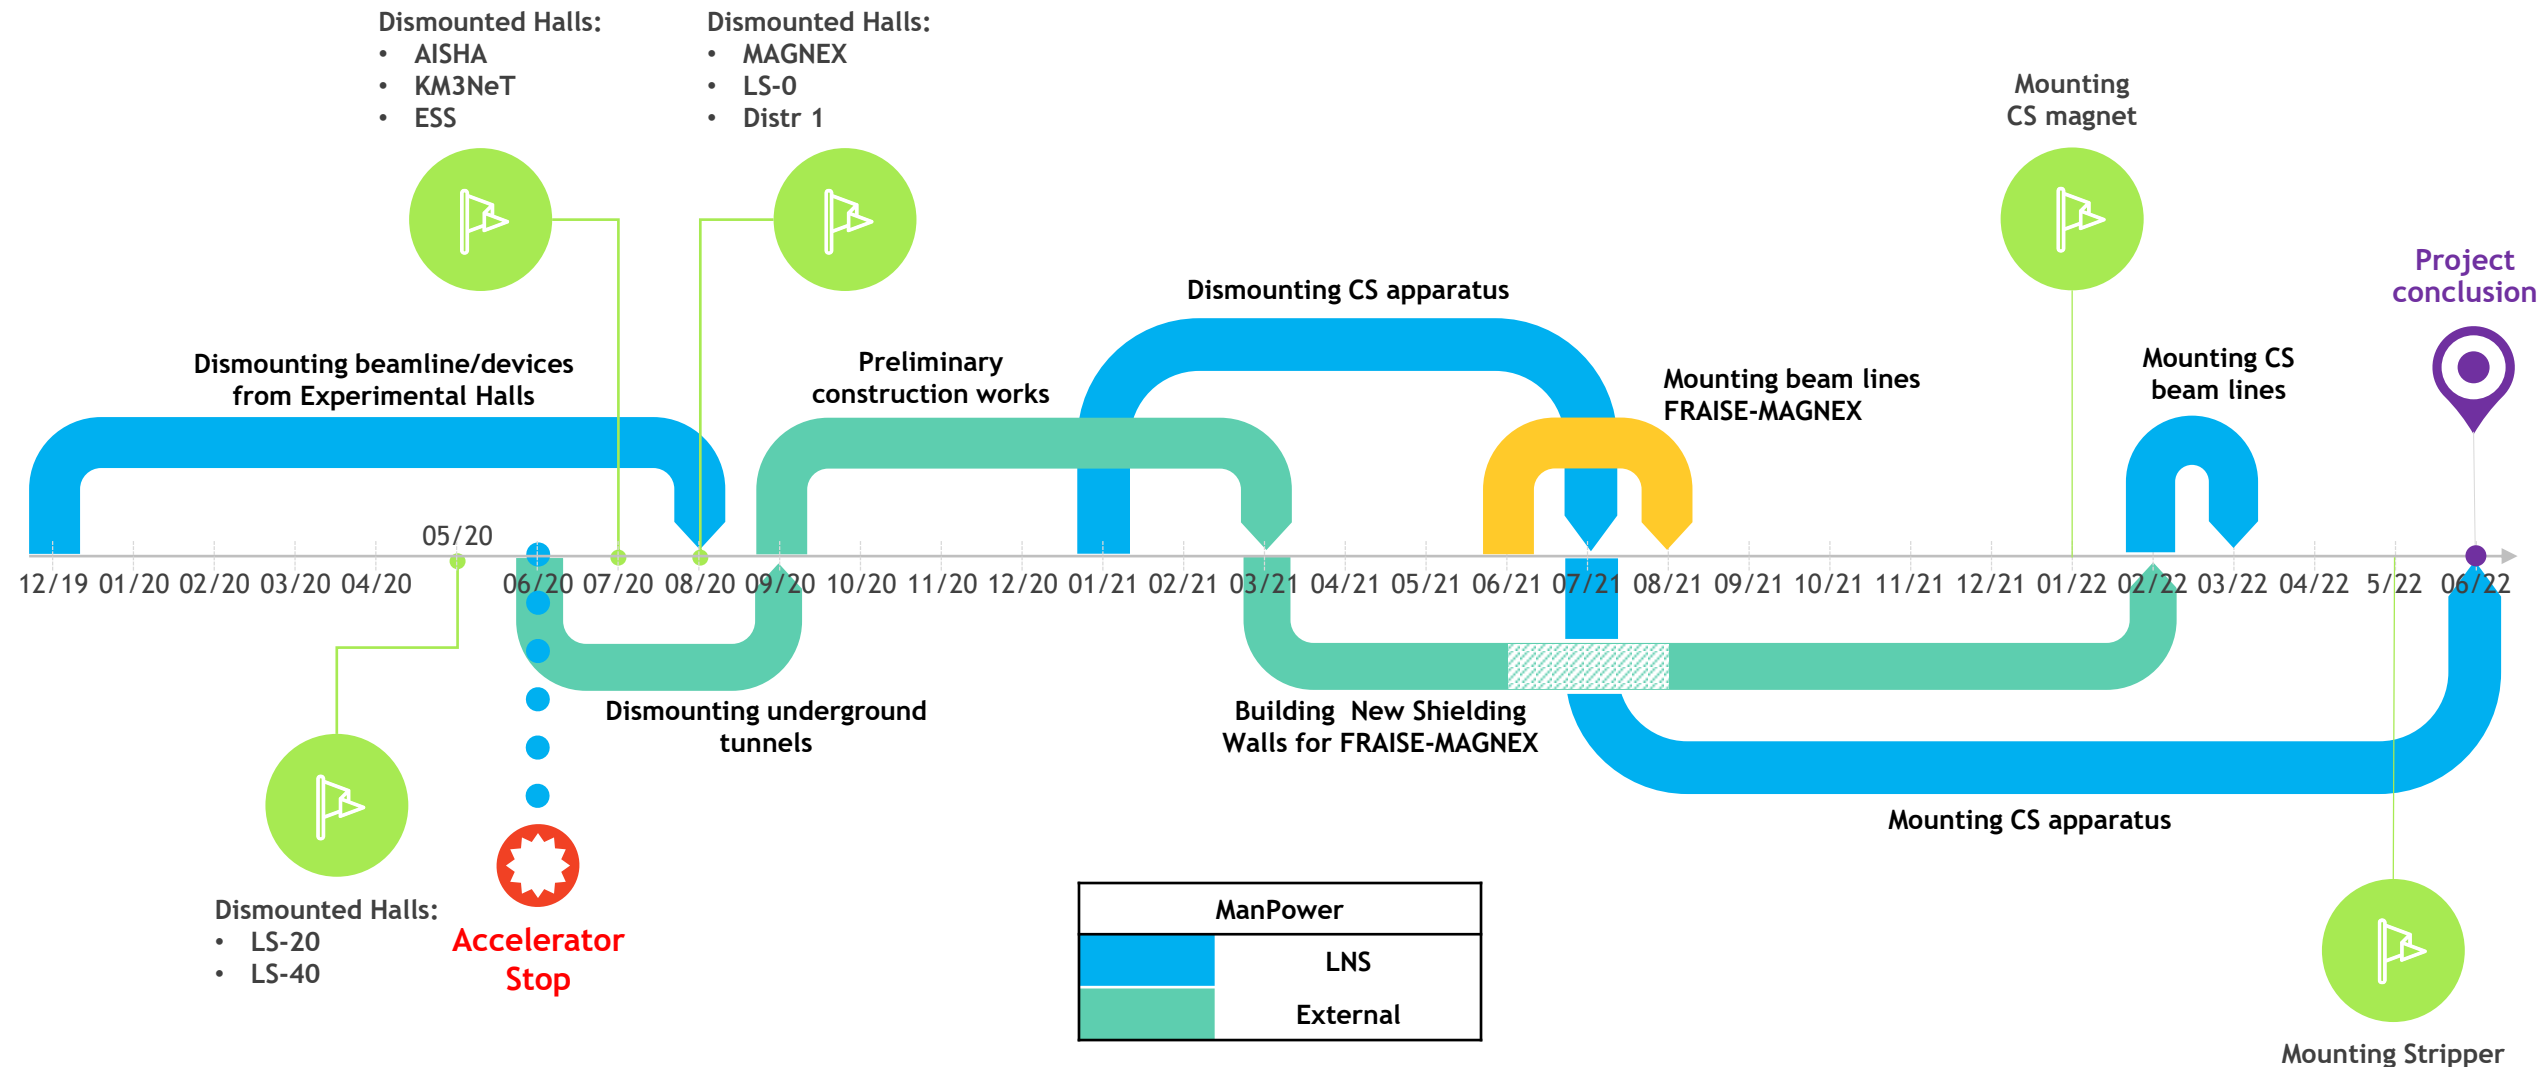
Dismounted Halls:
• AISHA
• KM3NeT
• ESS

Dismounted Halls:
• MAGNEX
• LS-0
• Distr 1

Mounting CS magnet

Project conclusion

Dismounting CS apparatus

Dismounting beamline/devices from Experimental Halls

Preliminary construction works

Mounting beam lines FRAISE-MAGNEX

Mounting CS beam lines

05/20

12/19 01/20 02/20 03/20 04/20 06/20 07/20 08/20 09/20 10/20 11/20 12/20 01/21 02/21 03/21 04/21 05/21 06/21 07/21 08/21 09/21 10/21 11/21 12/21 01/22 02/22 03/22 04/22 5/22 06/22

Dismounting underground tunnels

Building New Shielding Walls for FRAISE-MAGNEX

Mounting CS apparatus

Dismounted Halls:
• LS-20
• LS-40

Accelerator Stop

| ManPower | |
|---|---|
| | LNS |
| | External |

Mounting Stripper